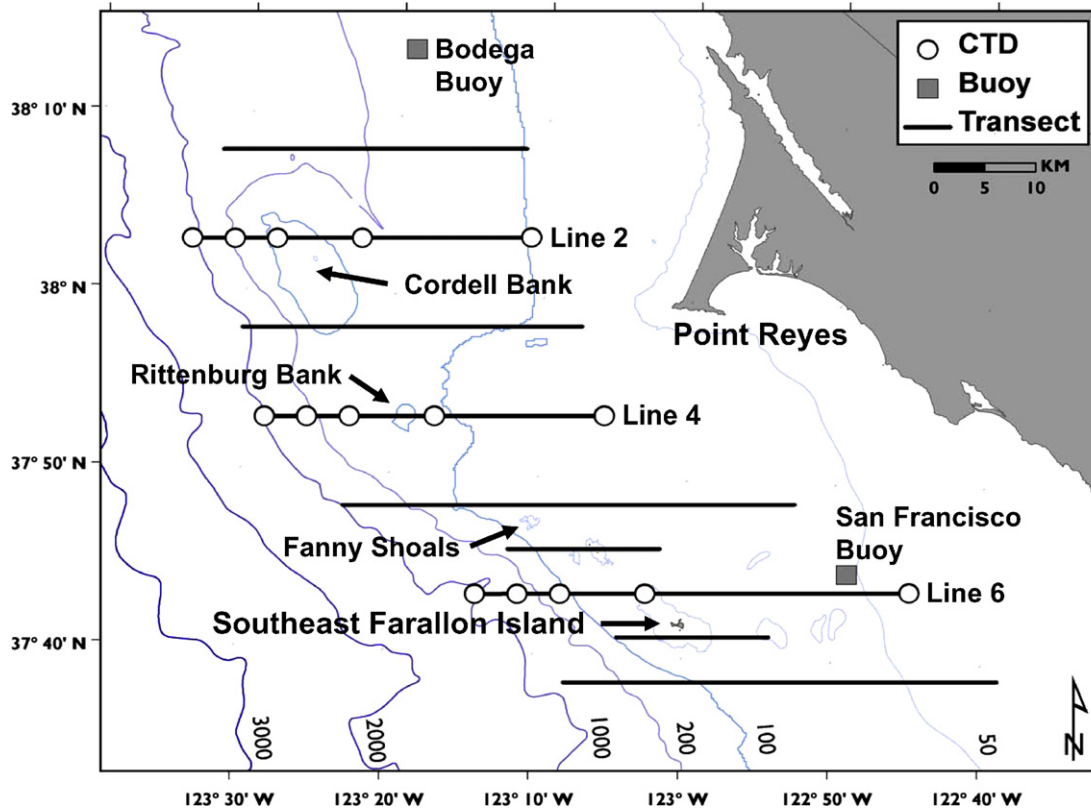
Bodega Buoy

CTD
Buoy
Transect

KM
0 5 10

38° 10' N

Line 2

Cordell Bank

38° N

Point Reyes

Rittenburg Bank

Line 4

37° 50' N

San Francisco Buoy

Fanny Shoals

Line 6

Southeast Farallon Island

37° 40' N

3000
2000
1000
200
100
50

N

123° 30' W
123° 20' W
123° 10' W
123° W
122° 50' W
122° 40' W